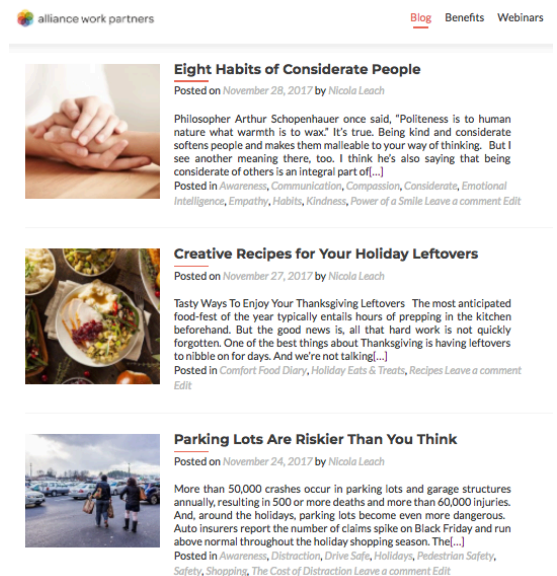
alliance work partners

Blog Benefits Webinars

Eight Habits of Considerate People

Posted on November 28, 2017 by Nicola Leach

Philosopher Arthur Schopenhauer once said, "Politeness is to human nature what warmth is to wax." It's true. Being kind and considerate softens people and makes them malleable to your way of thinking. But I see another meaning there, too. I think he's also saying that being considerate of others is an integral part of[...]

Posted in Awareness, Communication, Compassion, Considerate, Emotional Intelligence, Empathy, Habits, Kindness, Power of a Smile Leave a comment Edit

Creative Recipes for Your Holiday Leftovers

Posted on November 27, 2017 by Nicola Leach

Tasty Ways To Enjoy Your Thanksgiving Leftovers The most anticipated food-fest of the year typically entails hours of prepping in the kitchen beforehand. But the good news is, all that hard work is not quickly forgotten. One of the best things about Thanksgiving is having leftovers to nibble on for days. And we're not talking[...]

Posted in Comfort Food Diary, Holiday Eats & Treats, Recipes Leave a comment Edit

Parking Lots Are Riskier Than You Think

Posted on November 24, 2017 by Nicola Leach

More than 50,000 crashes occur in parking lots and garage structures annually, resulting in 500 or more deaths and more than 60,000 injuries. And, around the holidays, parking lots become even more dangerous. Auto insurers report the number of claims spike on Black Friday and run above normal throughout the holiday shopping season. The[...]

Posted in Awareness, Distraction, Drive Safe, Holidays, Pedestrian Safety, Safety, Shopping, The Cost of Distraction Leave a comment Edit